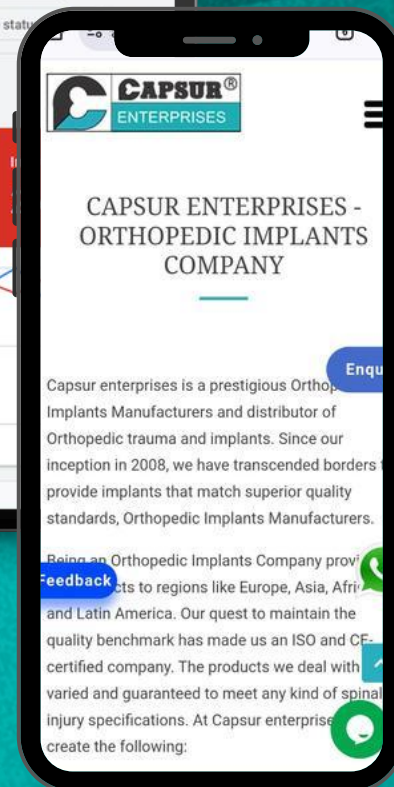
statu

CAPSUR®
ENTERPRISES

CAPSUR ENTERPRISES - ORTHOPEDIC IMPLANTS COMPANY

Enqu

Capsur enterprises is a prestigious Orthop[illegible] Implants Manufacturers and distributor of Orthopedic trauma and implants. Since our inception in 2008, we have transcended borders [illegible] provide implants that match superior quality standards, Orthopedic Implants Manufacturers.

Being an Orthopedic Implants Company provi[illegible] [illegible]cts to regions like Europe, Asia, Afri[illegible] and Latin America. Our quest to maintain the quality benchmark has made us an ISO and CE-certified company. The products we deal with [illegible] varied and guaranteed to meet any kind of spinal injury specifications. At Capsur enterprise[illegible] create the following:

Feedback